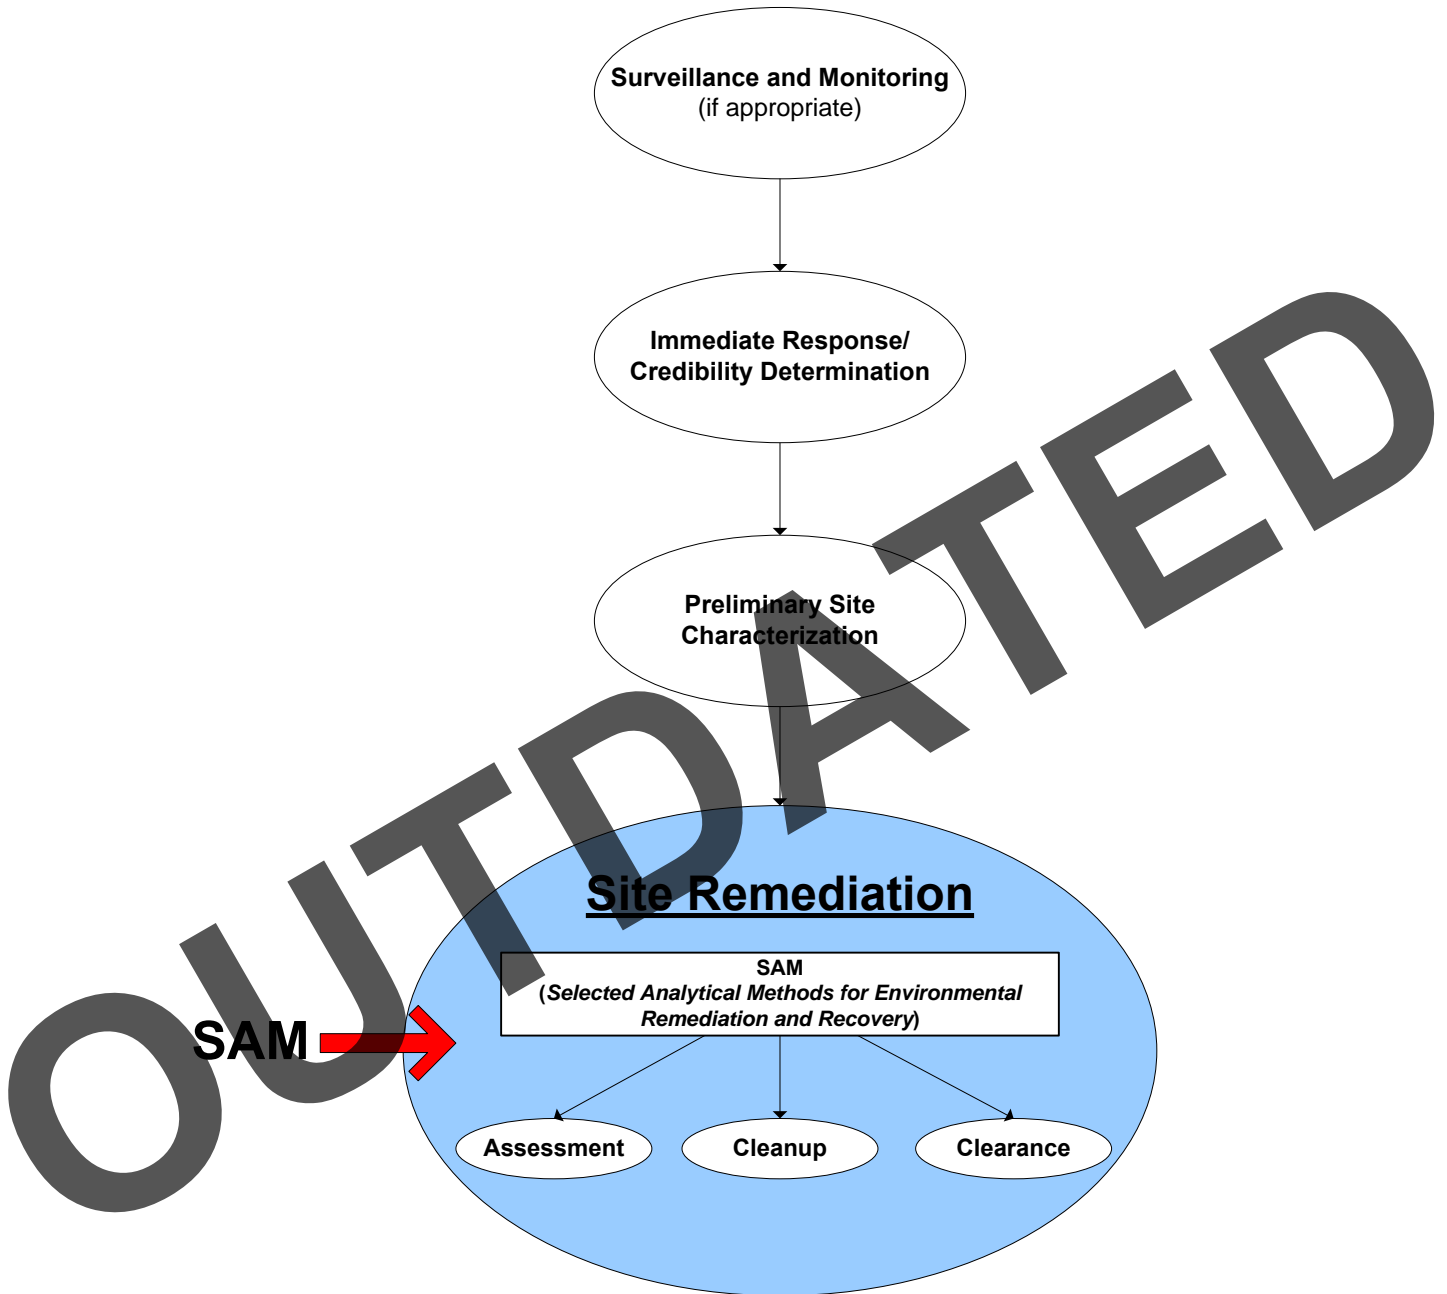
Surveillance and Monitoring
(if appropriate)

Immediate Response/
Credibility Determination

Preliminary Site
Characterization

Site Remediation

SAM
(*Selected Analytical Methods for Environmental Remediation and Recovery*)

SAM

Assessment

Cleanup

Clearance

OUTDATED